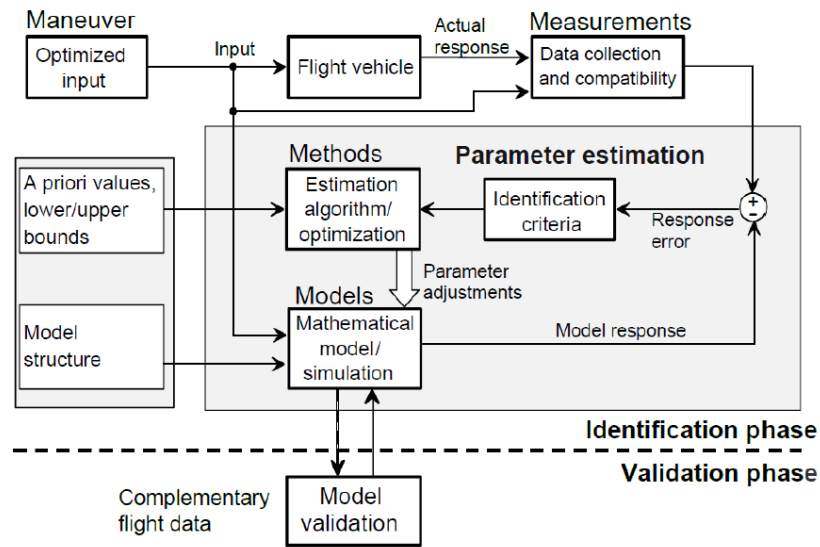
Maneuver

Optimized input

Input

Flight vehicle

Actual response

Measurements

Data collection and compatibility

Methods

Parameter estimation

A priori values, lower/upper bounds

Estimation algorithm/ optimization

Identification criteria

+
-

Response error

Parameter adjustments

Models

Model structure

Mathematical model/ simulation

Model response

Identification phase

Validation phase

Complementary flight data

Model validation